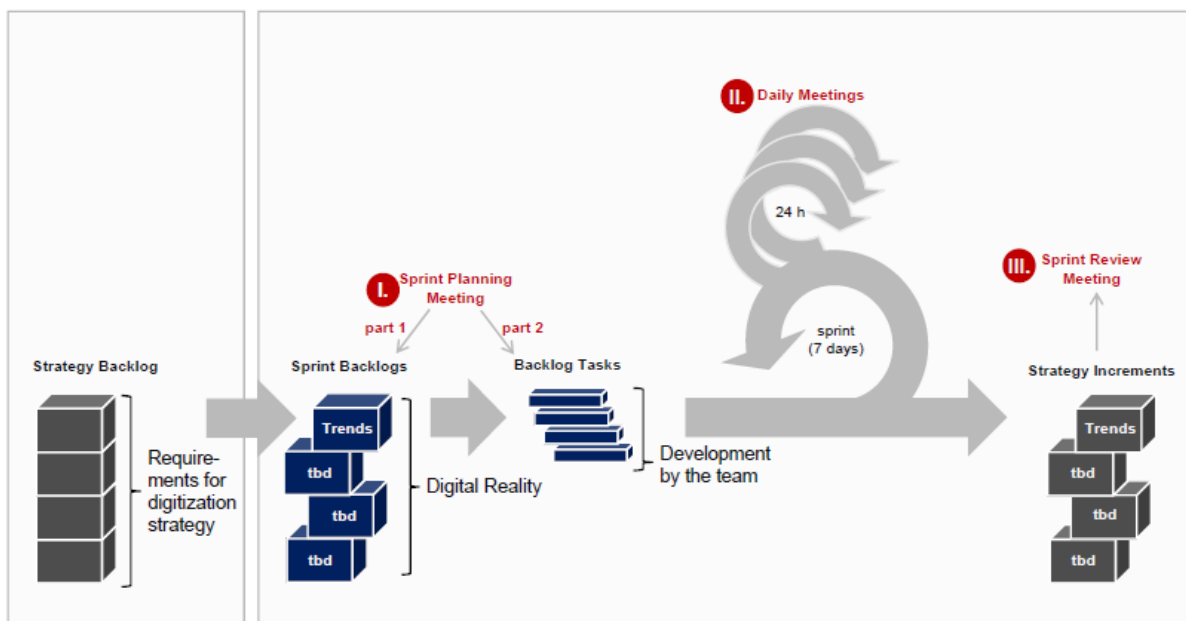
Strategy Backlog

Requirements for digitization strategy

I. Sprint Planning Meeting

part 1

part 2

Sprint Backlogs

Trends

tbd

tbd

tbd

Digital Reality

Backlog Tasks

Development by the team

II. Daily Meetings

24 h

sprint (7 days)

III. Sprint Review Meeting

Strategy Increments

Trends

tbd

tbd

tbd